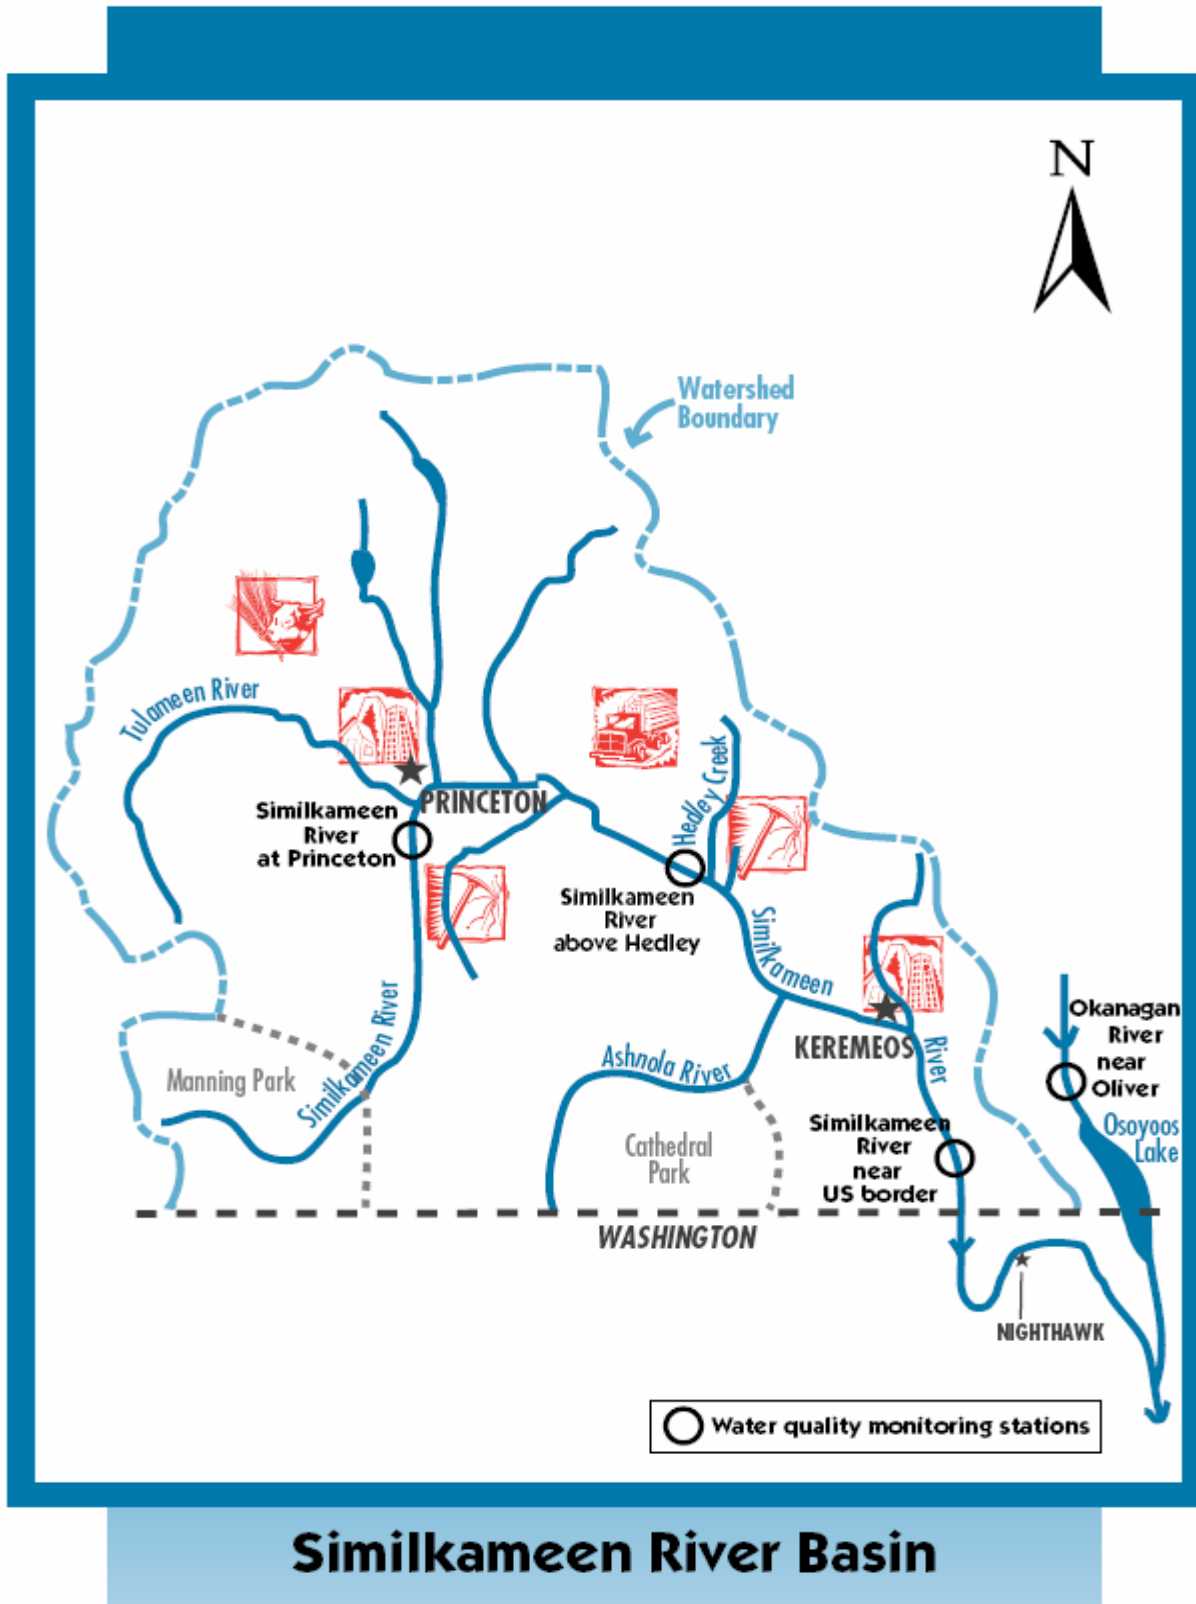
N

Watershed Boundary

Tulameen River

PRINCETON

Similkameen River at Princeton

Hedley Creek

Similkameen River above Hedley

Similkameen

River

KEREMEOS

Okanagan River near Oliver

Osoyoos Lake

Manning Park

Similkameen River

Ashnola River

Cathedral Park

Similkameen River near US border

WASHINGTON

NIGHTHAWK

Water quality monitoring stations

Similkameen River Basin